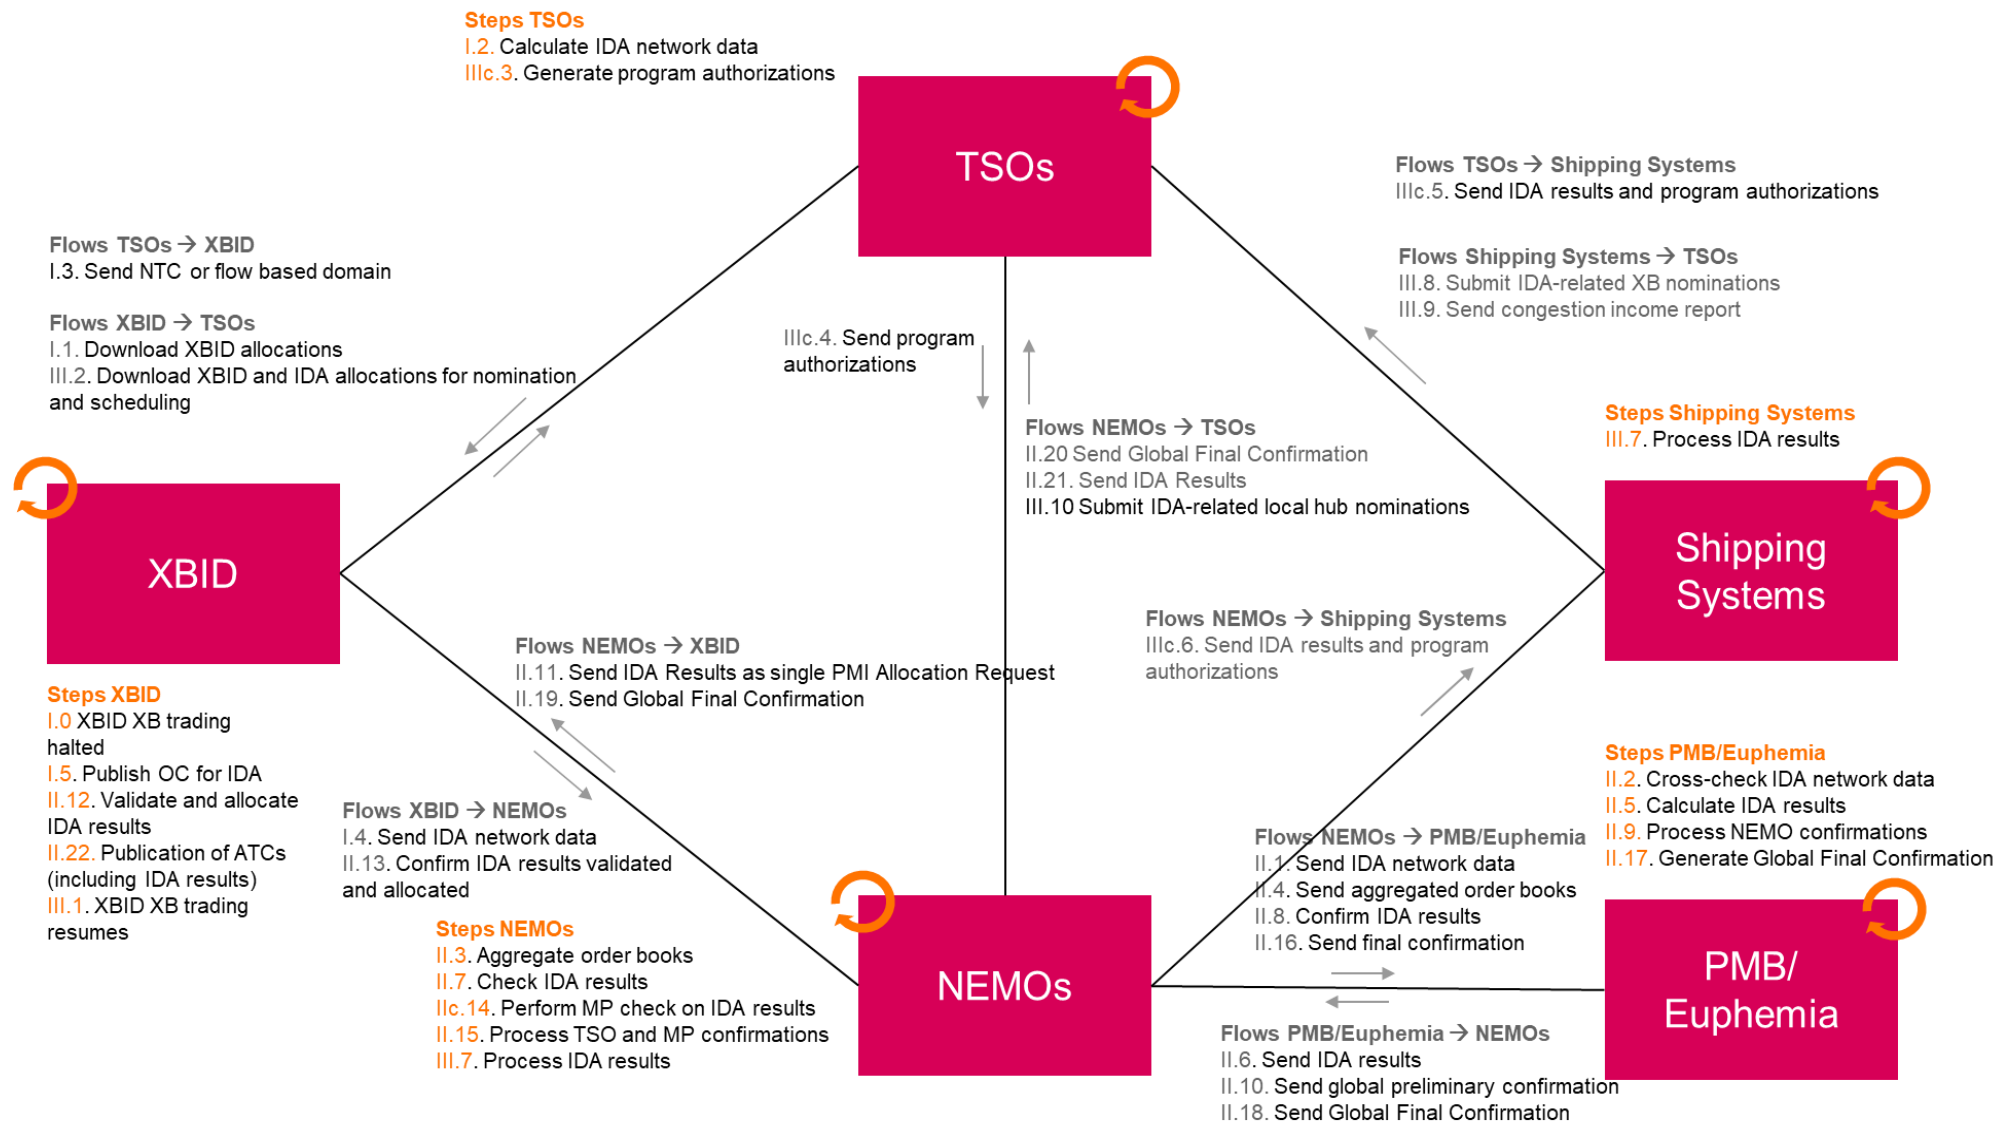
Steps TSOs
I.2. Calculate IDA network data
IIIc.3. Generate program authorizations

TSOs

Flows TSOs → Shipping Systems
IIIc.5. Send IDA results and program authorizations

Flows TSOs → XBID
I.3. Send NTC or flow based domain

Flows XBID → TSOs
I.1. Download XBID allocations
III.2. Download XBID and IDA allocations for nomination and scheduling

IIIc.4. Send program authorizations

Flows Shipping Systems → TSOs
III.8. Submit IDA-related XB nominations
III.9. Send congestion income report

Flows NEMOs → TSOs
II.20 Send Global Final Confirmation
II.21. Send IDA Results
III.10 Submit IDA-related local hub nominations

Steps Shipping Systems
III.7. Process IDA results

XBID

Shipping Systems

Flows NEMOs → Shipping Systems
IIIc.6. Send IDA results and program authorizations

Flows NEMOs → XBID
II.11. Send IDA Results as single PMI Allocation Request
II.19. Send Global Final Confirmation

Steps XBID
I.0 XBID XB trading halted
I.5. Publish OC for IDA
II.12. Validate and allocate IDA results
II.22. Publication of ATCs (including IDA results)
III.1. XBID XB trading resumes

Steps PMB/Euphemia
II.2. Cross-check IDA network data
II.5. Calculate IDA results
II.9. Process NEMO confirmations
II.17. Generate Global Final Confirmation

Flows XBID → NEMOs
I.4. Send IDA network data
II.13. Confirm IDA results validated and allocated

Flows NEMOs → PMB/Euphemia
II.1. Send IDA network data
II.4. Send aggregated order books
II.8. Confirm IDA results
II.16. Send final confirmation

Steps NEMOs
II.3. Aggregate order books
II.7. Check IDA results
IIc.14. Perform MP check on IDA results
II.15. Process TSO and MP confirmations
III.7. Process IDA results

NEMOs

PMB/ Euphemia

Flows PMB/Euphemia → NEMOs
II.6. Send IDA results
II.10. Send global preliminary confirmation
II.18. Send Global Final Confirmation